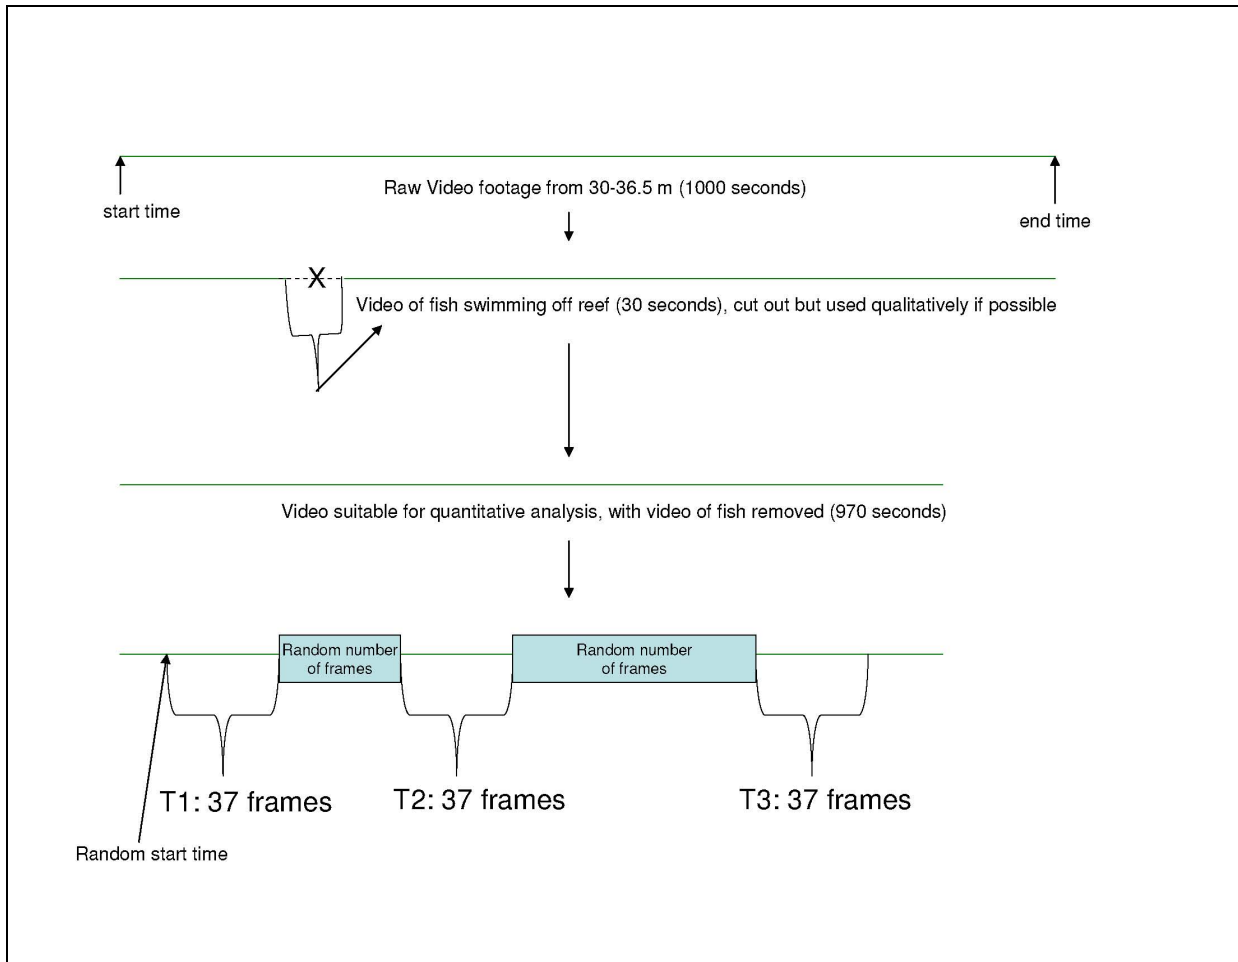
start time

Raw Video footage from 30-36.5 m (1000 seconds)

end time

X

Video of fish swimming off reef (30 seconds), cut out but used qualitatively if possible

Video suitable for quantitative analysis, with video of fish removed (970 seconds)

Random number of frames

Random number of frames

T1: 37 frames

T2: 37 frames

T3: 37 frames

Random start time